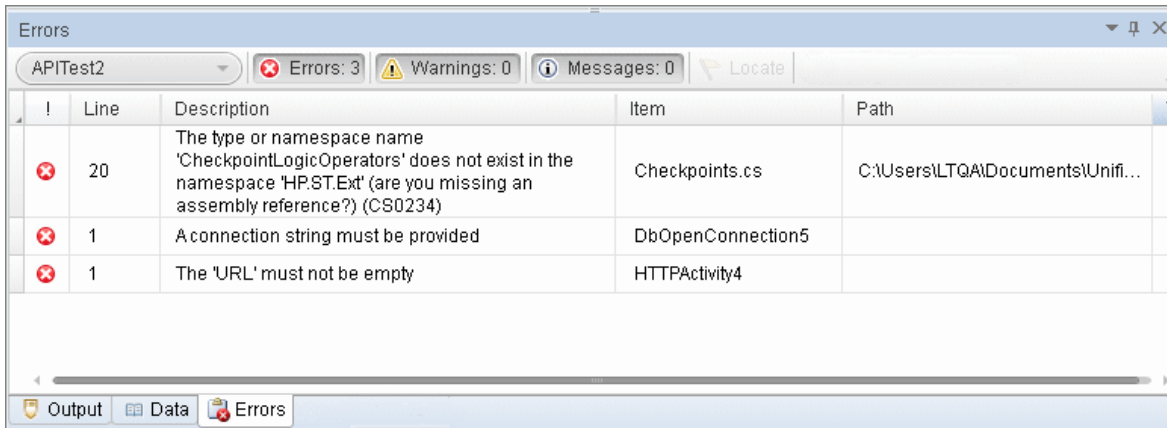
Errors

APITest2 | Errors: 3 | Warnings: 0 | Messages: 0 | Locate

| ! | Line | Description | Item | Path |
|---|---|---|---|---|
| | 20 | The type or namespace name 'CheckpointLogicOperators' does not exist in the namespace 'HP.ST.Ext' (are you missing an assembly reference?) (CS0234) | Checkpoints.cs | C:\Users\LTQA\Documents\Unifi... |
| | 1 | A connection string must be provided | DbOpenConnection5 | |
| | 1 | The 'URL' must not be empty | HTTPActivity4 | |

Output | Data | Errors